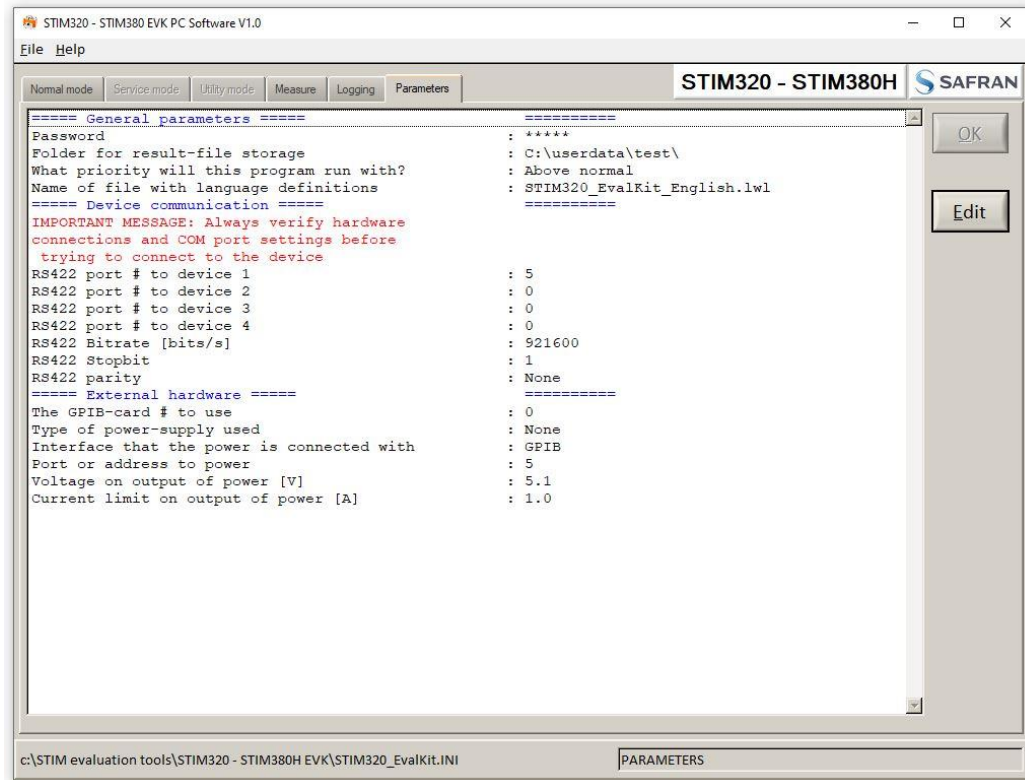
STIM320 - STIM380 EVK PC Software V1.0

File Help

Normal mode | Service mode | Utility mode | Measure | Logging | Parameters

STIM320 - STIM380H SAFRAN

===== General parameters ===== ==========
Password : *****
Folder for result-file storage : C:\userdata\test\
What priority will this program run with? : Above normal
Name of file with language definitions : STIM320_EvalKit_English.lwl
===== Device communication ===== ==========
IMPORTANT MESSAGE: Always verify hardware connections and COM port settings before trying to connect to the device
RS422 port # to device 1 : 5
RS422 port # to device 2 : 0
RS422 port # to device 3 : 0
RS422 port # to device 4 : 0
RS422 Bitrate [bits/s] : 921600
RS422 Stopbit : 1
RS422 parity : None
===== External hardware ===== ==========
The GPIB-card # to use : 0
Type of power-supply used : None
Interface that the power is connected with : GPIB
Port or address to power : 5
Voltage on output of power [V] : 5.1
Current limit on output of power [A] : 1.0

OK

Edit

c:\STIM evaluation tools\STIM320 - STIM380H EVK\STIM320_EvalKit.INI

PARAMETERS